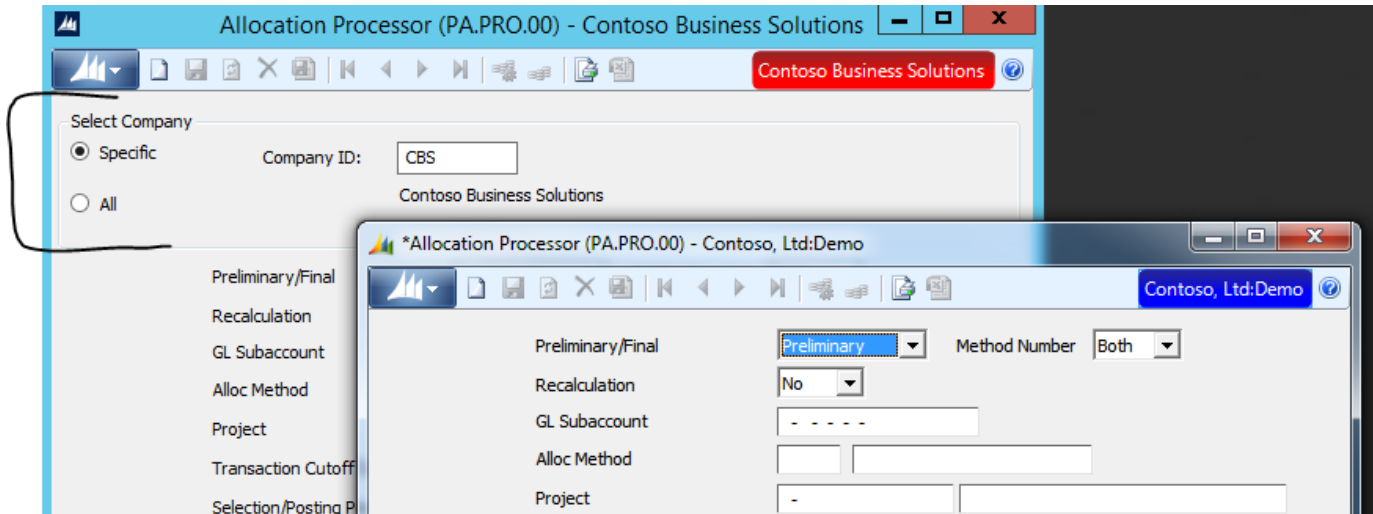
Allocation Processor (PA.PRO.00) - Contoso Business Solutions

Contoso Business Solutions

Select Company

Specific

All

Company ID: CBS

Contoso Business Solutions

Preliminary/Final

Recalculation

GL Subaccount

Alloc Method

Project

Transaction Cutoff

Selection/Posting P

*Allocation Processor (PA.PRO.00) - Contoso, Ltd:Demo

Contoso, Ltd:Demo

Preliminary/Final Preliminary

Method Number Both

Recalculation No

GL Subaccount - - - - -

Alloc Method

Project -